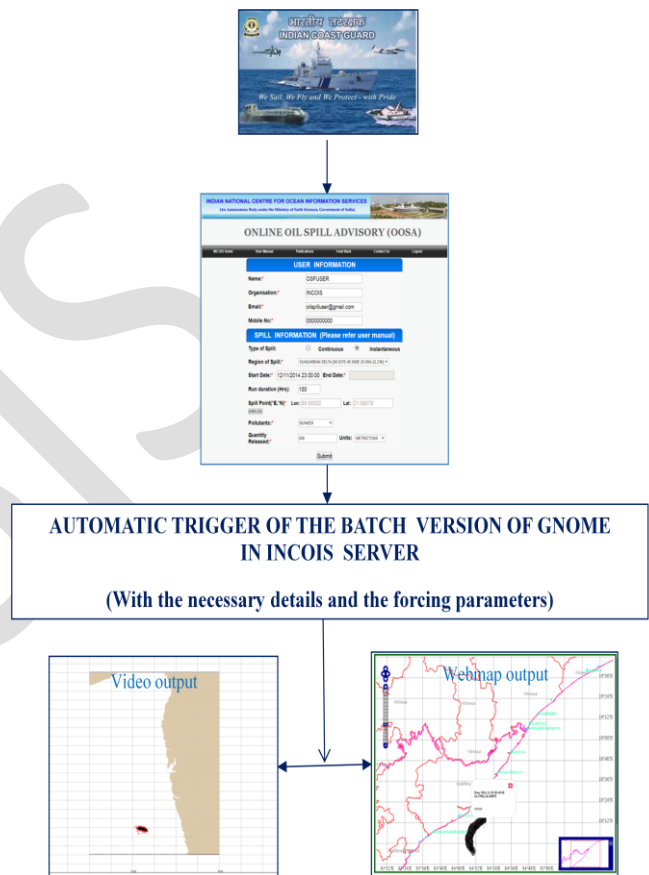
भारतीय तटरक्षक
INDIAN COAST GUARD

We Sail, We Fly and We Protect - with Pride

INDIAN NATIONAL CENTRE FOR OCEAN INFORMATION SERVICES
(An Autonomous Body under the Ministry of Earth Sciences, Government of India)

ONLINE OIL SPILL ADVISORY (OOSA)

INCOIS Home | User Manual | Publications | Feed Back | Contact Us | Logout

USER INFORMATION

Name:* OSFUSER
Organisation:* INCOIS
Email:* oilspilluser@gmail.com
Mobile No:* 0000000000

SPILL INFORMATION (Please refer user manual)

Type of Spill: Continuous Instantaneous
Region of Spill:* SUNDARBAN DELTA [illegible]
Start Date:* 12/11/2014 23:00:00 End Date:*
Run duration (Hrs): 100
Spill Point("E,"N)* Lon: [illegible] Lat: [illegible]
Pollutants:* BUNKER
Quantity Released:* 500 Units: METRICTONS

Submit

AUTOMATIC TRIGGER OF THE BATCH VERSION OF GNOME IN INCOIS SERVER

(With the necessary details and the forcing parameters)

Video output

Webmap output